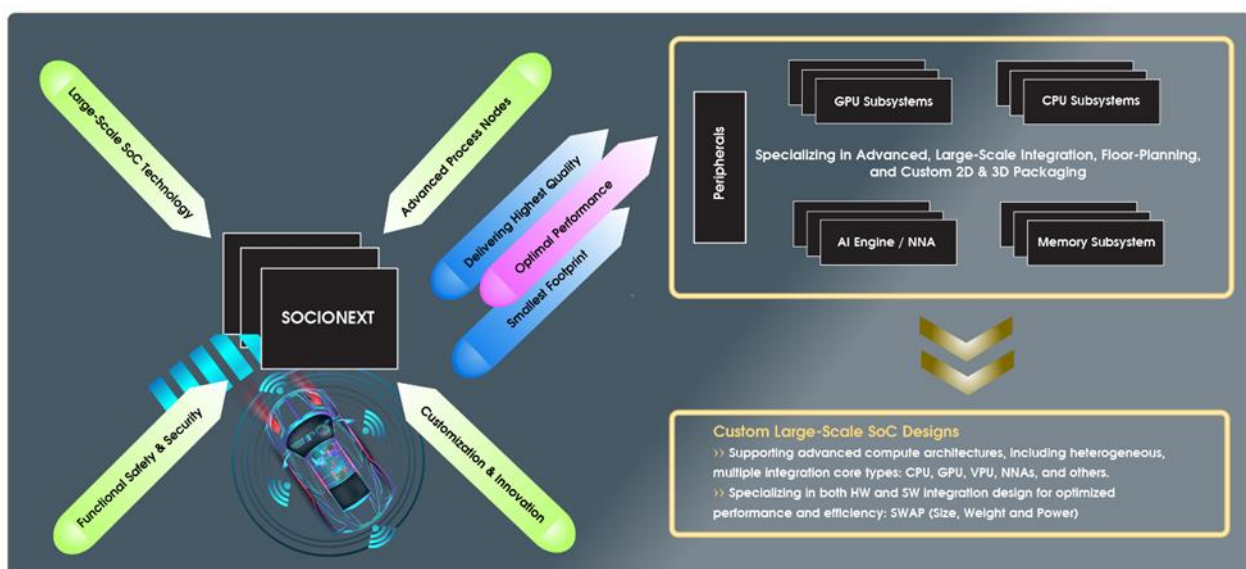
Large-Scale SoC Technology

Advanced Process Nodes

SOCIONEXT

Delivering Highest Quality

Optimal Performance

Smallest Footprint

Functional Safety & Security

Customization & Innovation

Peripherals

GPU Subsystems

CPU Subsystems

Specializing in Advanced, Large-Scale Integration, Floor-Planning, and Custom 2D & 3D Packaging

AI Engine / NNA

Memory Subsystem

Custom Large-Scale SoC Designs

›› Supporting advanced compute architectures, including heterogeneous, multiple integration core types: CPU, GPU, VPU, NNAs, and others.

›› Specializing in both HW and SW integration design for optimized performance and efficiency: SWAP (Size, Weight and Power)